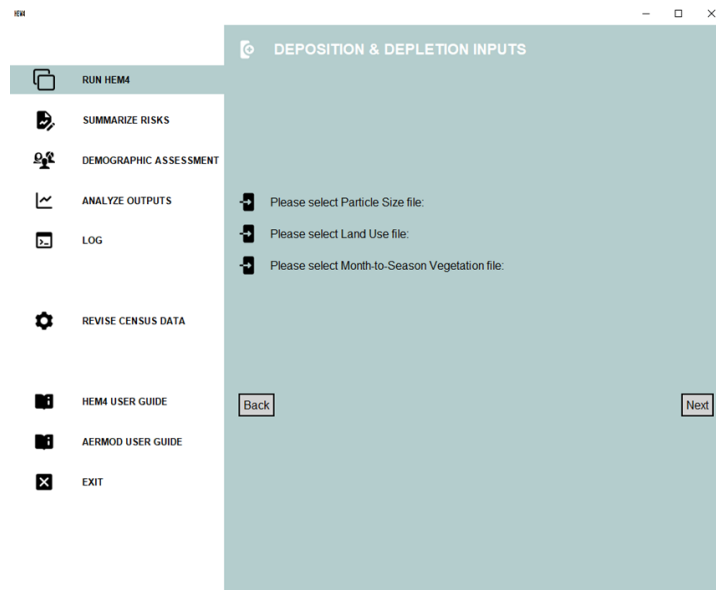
HEM4

RUN HEM4

SUMMARIZE RISKS

DEMOGRAPHIC ASSESSMENT

ANALYZE OUTPUTS

LOG

REVISE CENSUS DATA

HEM4 USER GUIDE

AERMOD USER GUIDE

EXIT

DEPOSITION & DEPLETION INPUTS

Please select Particle Size file:

Please select Land Use file:

Please select Month-to-Season Vegetation file:

Back

Next